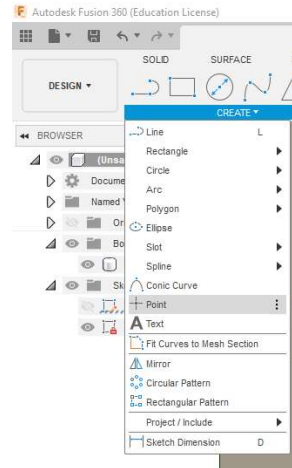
Autodesk Fusion 360 (Education License)

SOLID
SURFACE
DESIGN ▾
CREATE ▾

BROWSER
(Unsa
Docume
Named
Or
Bo
Sk

Line L
Rectangle
Circle
Arc
Polygon
Ellipse
Slot
Spline
Conic Curve
Point
Text
Fit Curves to Mesh Section
Mirror
Circular Pattern
Rectangular Pattern
Project / Include
Sketch Dimension D